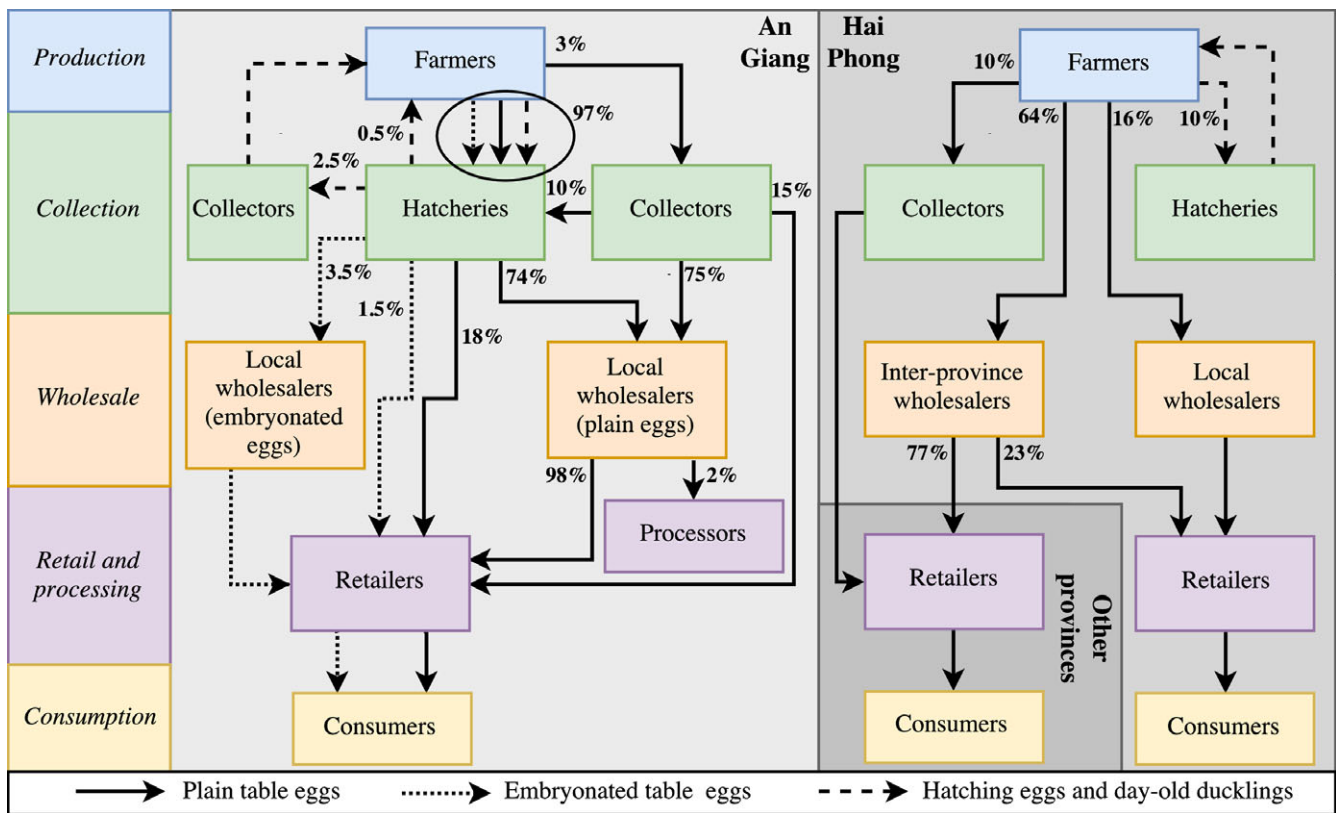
Production

Collection

Wholesale

Retail and processing

Consumption

An Giang

Farmers

3%

97%

0.5%

2.5%

10%

15%

Collectors

Hatcheries

Collectors

3.5%

1.5%

74%

75%

18%

Local wholesalers (embryonated eggs)

Local wholesalers (plain eggs)

98%

2%

Processors

Retailers

Consumers

Hai Phong

Farmers

10%

64%

16%

10%

Collectors

Hatcheries

Inter-province wholesalers

Local wholesalers

77%

23%

Other provinces

Retailers

Retailers

Consumers

Consumers

Plain table eggs

Embryonated table eggs

Hatching eggs and day-old ducklings